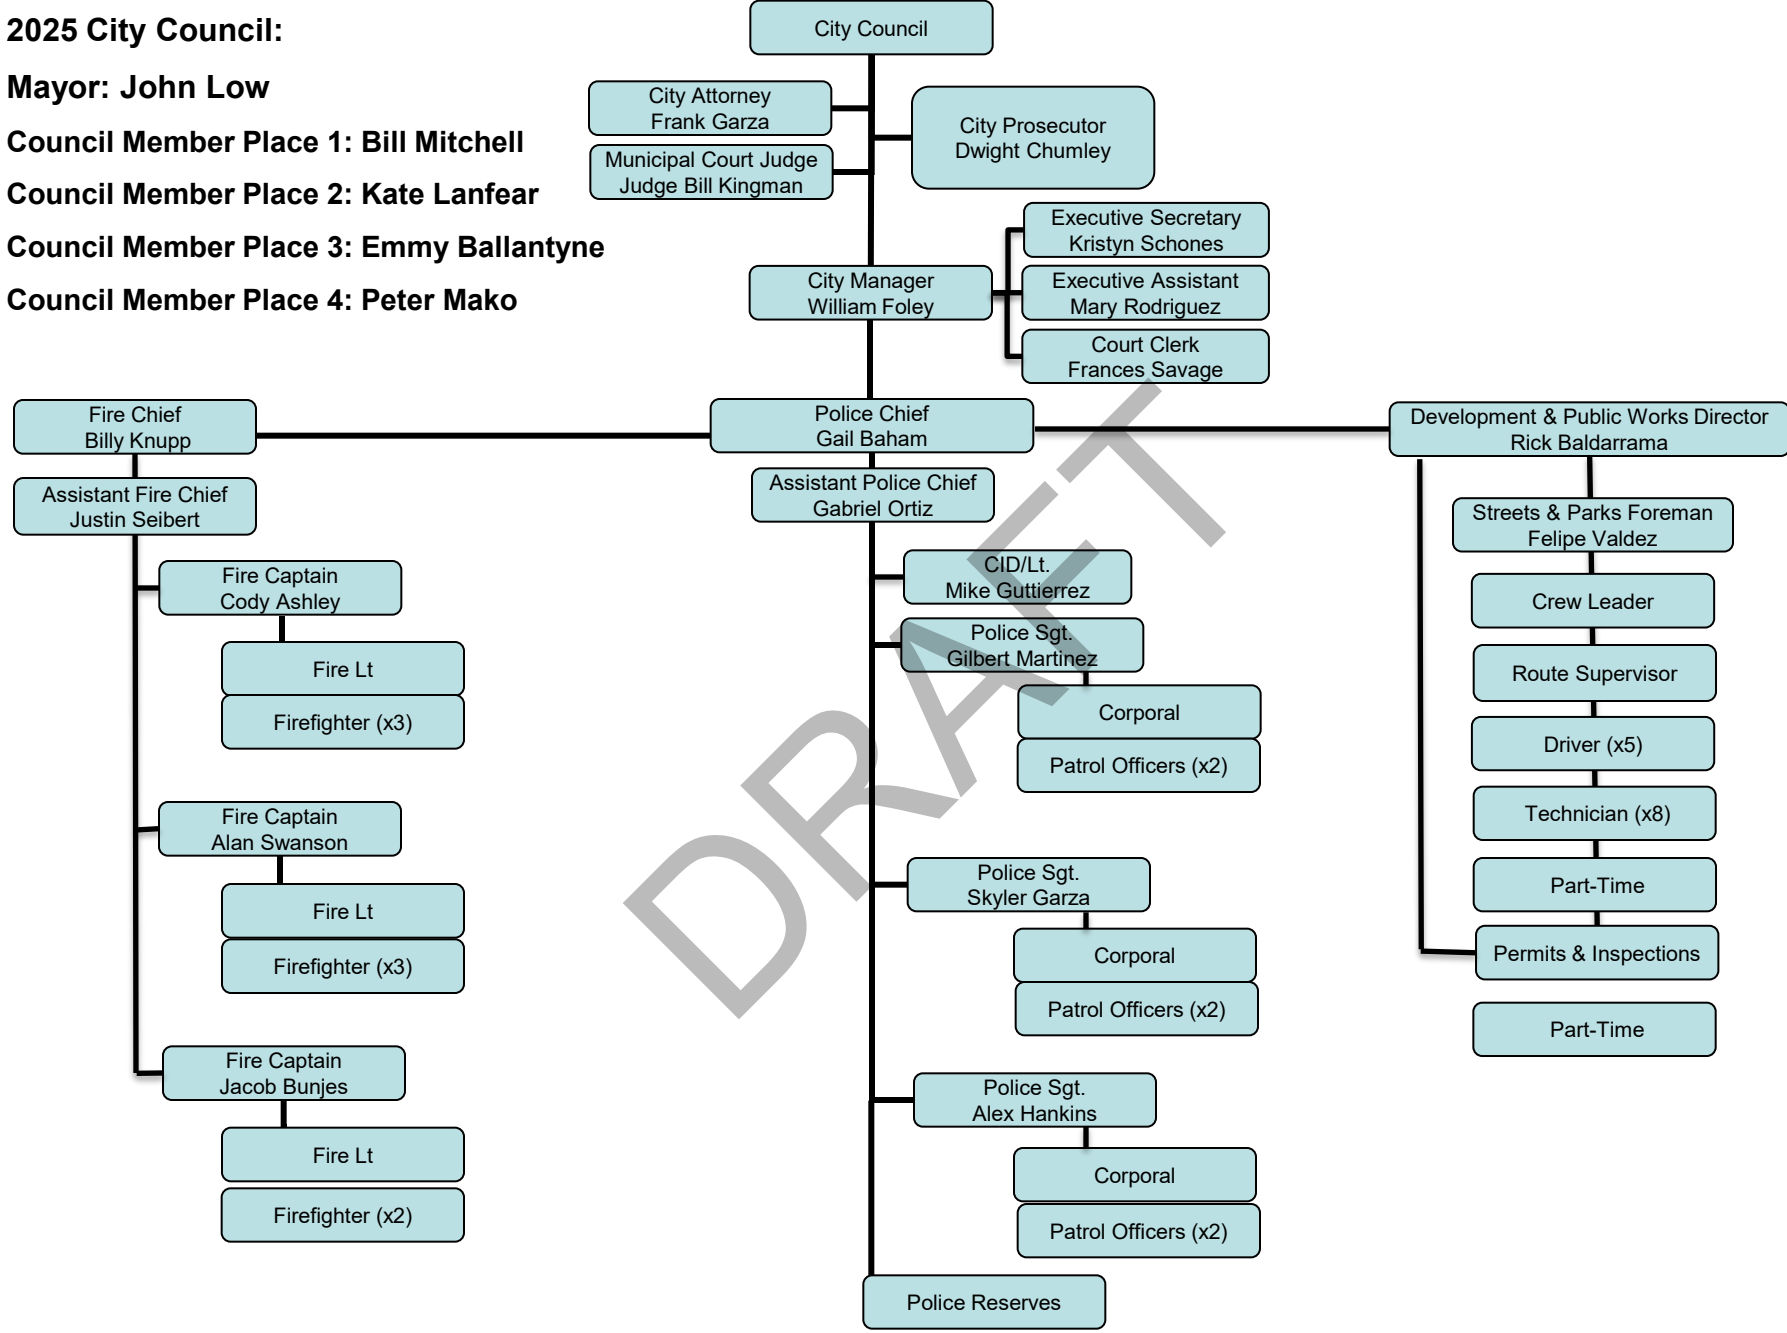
2025 City Council:

Mayor: John Low

Council Member Place 1: Bill Mitchell

Council Member Place 2: Kate Lanfear

Council Member Place 3: Emmy Ballantyne

Council Member Place 4: Peter Mako

City Council

City Attorney
Frank Garza

Municipal Court Judge
Judge Bill Kingman

City Prosecutor
Dwight Chumley

Executive Secretary
Kristyn Schones

City Manager
William Foley

Executive Assistant
Mary Rodriguez

Court Clerk
Frances Savage

Fire Chief
Billy Knupp

Police Chief
Gail Baham

Development & Public Works Director
Rick Baldarrama

Assistant Fire Chief
Justin Seibert

Assistant Police Chief
Gabriel Ortiz

Streets & Parks Foreman
Felipe Valdez

CID/Lt.
Mike Guttierrez

Fire Captain
Cody Ashley

Crew Leader

Police Sgt.
Gilbert Martinez

Fire Lt

Route Supervisor

Corporal

Firefighter (x3)

Driver (x5)

Patrol Officers (x2)

Technician (x8)

Fire Captain
Alan Swanson

Police Sgt.
Skyler Garza

Part-Time

Fire Lt

Corporal

Permits & Inspections

Firefighter (x3)

Patrol Officers (x2)

Part-Time

Fire Captain
Jacob Bunjes

Police Sgt.
Alex Hankins

Fire Lt

Corporal

Firefighter (x2)

Patrol Officers (x2)

Police Reserves

DRAFT